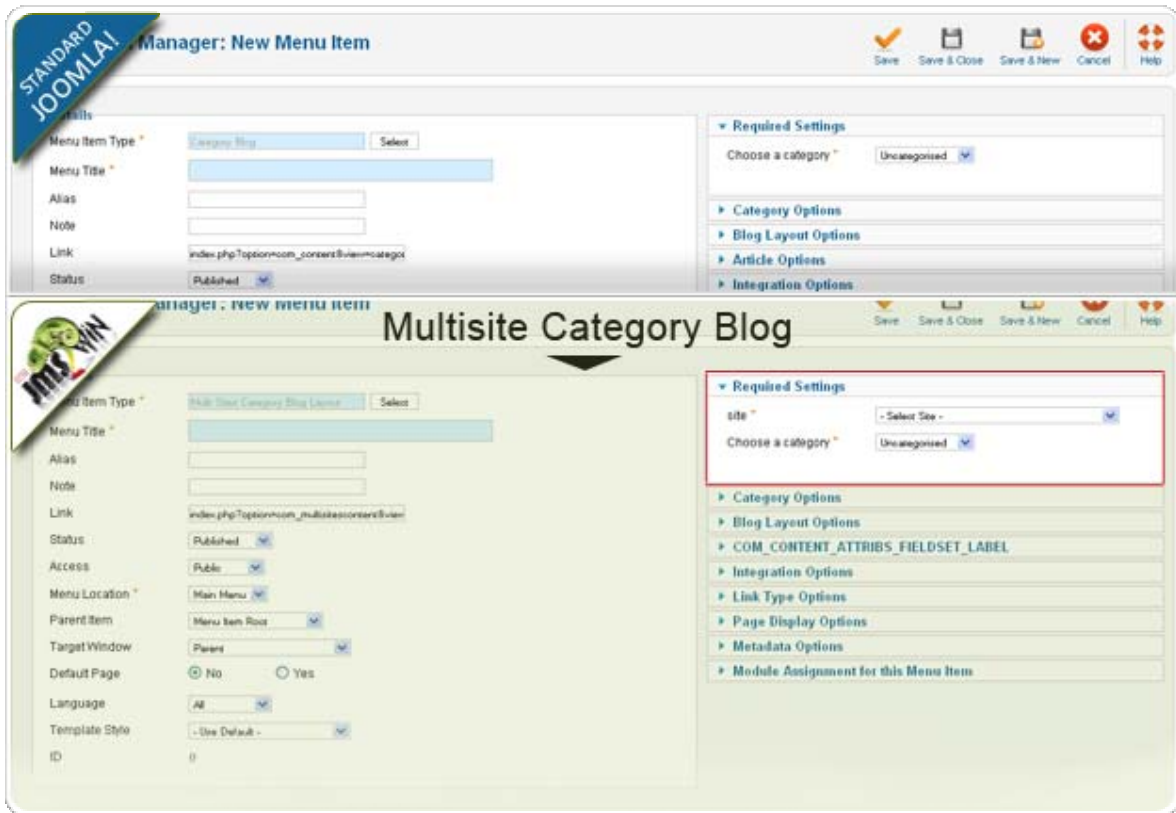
STANDARD JOOMLA!

Manager: New Menu Item

Save Save & Close Save & New Cancel Help

Details

Menu Item Type * Category Blog Select

Menu Title *

Alias

Note

Link index.php?option=com_content&view=categor

Status Published

▾ Required Settings

Choose a category * Uncategorised

▸ Category Options
▸ Blog Layout Options
▸ Article Options
▸ Integration Options

Manager: New Menu Item

Multisite Category Blog

Save Save & Close Save & New Cancel Help

JMS

Menu Item Type * Multi Sites Category Blog Layout Select

Menu Title *

Alias

Note

Link index.php?option=com_multisitescontent&view

Status Published

Access Public

Menu Location * Main Menu

Parent Item Menu Item Root

Target Window Parent

Default Page ⦿ No ◯ Yes

Language All

Template Style - Use Default -

ID 0

▾ Required Settings

site * - Select Site -

Choose a category * Uncategorised

▸ Category Options
▸ Blog Layout Options
▸ COM_CONTENT_ATTRIBS_FIELDSET_LABEL
▸ Integration Options
▸ Link Type Options
▸ Page Display Options
▸ Metadata Options
▸ Module Assignment for this Menu Item